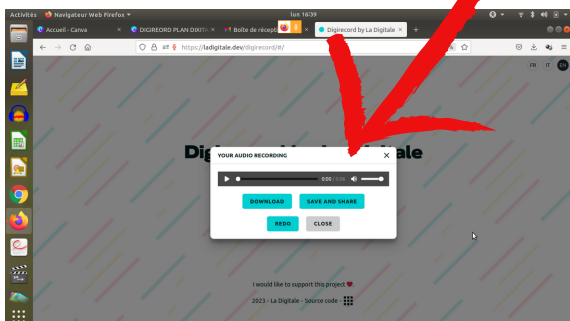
Activités Navigateur Web Firefox lun 16:39

Accueil - Canva × DIGIREORD PLAN DIXIT × Boîte de réception × Digirecord by La Digitale × +

https://ladigitale.dev/digirecord/#/

FR IT EN

Dig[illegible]ale

YOUR AUDIO RECORDING ×

0:00 / 0:06

DOWNLOAD SAVE AND SHARE

REDO CLOSE

I would like to support this project

2023 - La Digitale - Source code